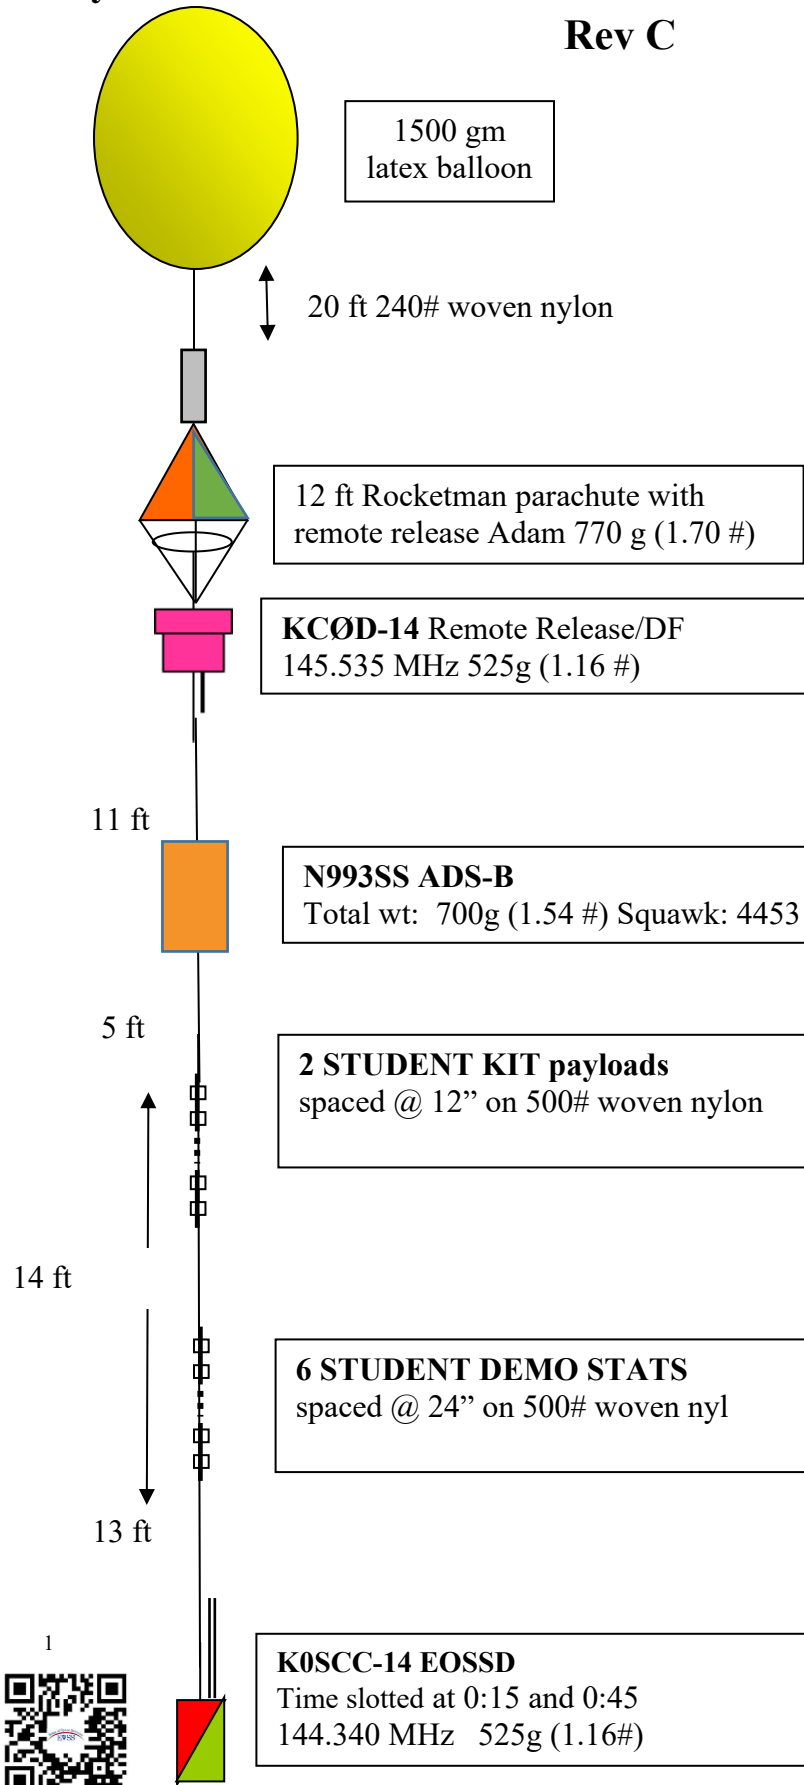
Rev C

1500 gm latex balloon

20 ft 240# woven nylon

12 ft Rocketman parachute with remote release Adam 770 g (1.70 #)

**KCØD-14** Remote Release/DF
145.535 MHz 525g (1.16 #)

11 ft

**N993SS ADS-B**
Total wt: 700g (1.54 #) Squawk: 4453

5 ft

**2 STUDENT KIT payloads**
spaced @ 12" on 500# woven nylon

14 ft

**6 STUDENT DEMO STATS**
spaced @ 24" on 500# woven nyl

13 ft

1

**K0SCC-14 EOSSD**
Time slotted at 0:15 and 0:45
144.340 MHz 525g (1.16#)